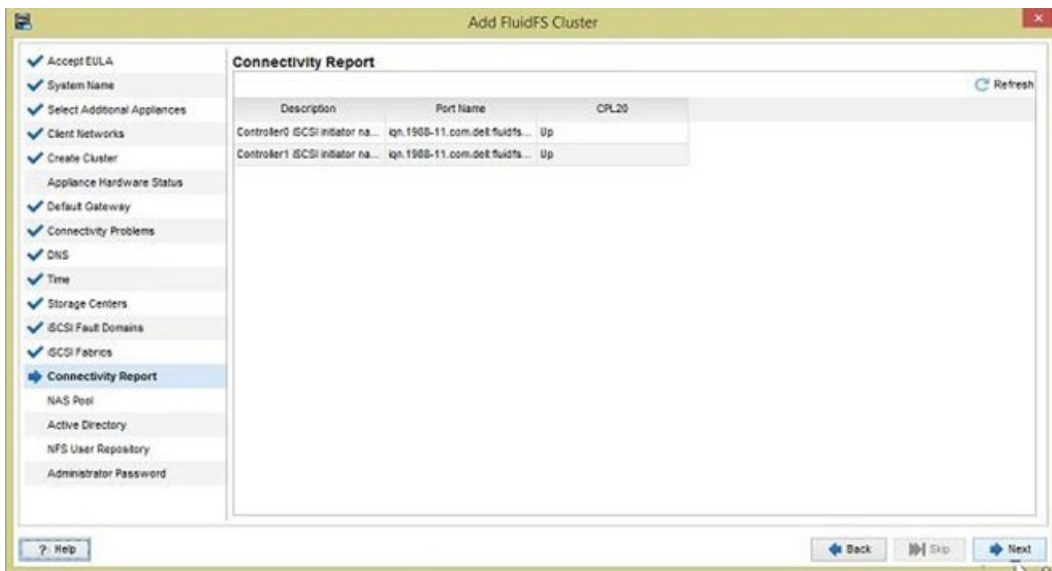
Add FluidFS Cluster

Accept EULA
System Name
Select Additional Appliances
Client Networks
Create Cluster
Appliance Hardware Status
Default Gateway
Connectivity Problems
DNS
Time
Storage Centers
iSCSI Fault Domains
iSCSI Fabrics
Connectivity Report
NAS Pool
Active Directory
NFS User Repository
Administrator Password

Connectivity Report

Refresh

| Description | Port Name | CPL20 |
|---|---|---|
| Controller0 iSCSI initiator na... | iqn.1988-11.com.dell.fluidfs... | Up |
| Controller1 iSCSI initiator na... | iqn.1988-11.com.dell.fluidfs... | Up |

? Help

Back
Skip
Next